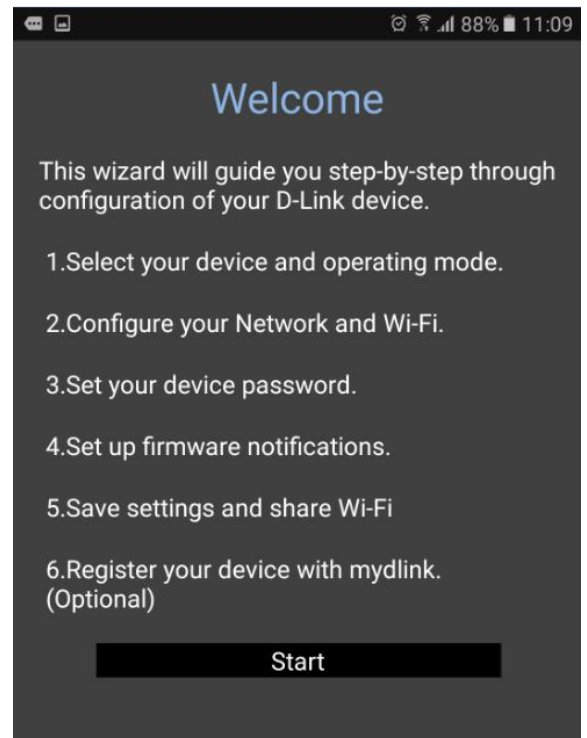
88% 11:09

Welcome

This wizard will guide you step-by-step through configuration of your D-Link device.

1.Select your device and operating mode.

2.Configure your Network and Wi-Fi.

3.Set your device password.

4.Set up firmware notifications.

5.Save settings and share Wi-Fi

6.Register your device with mydlink. (Optional)

Start